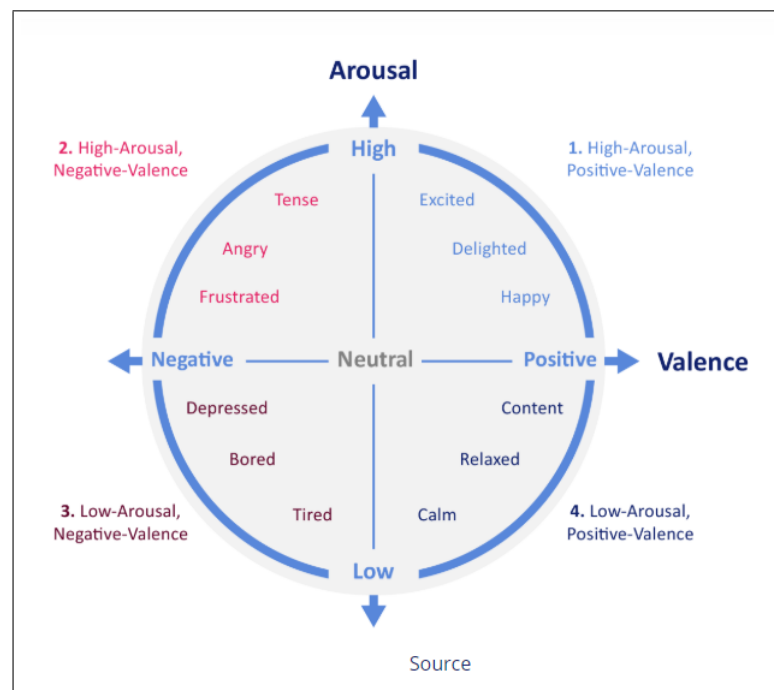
Arousal

2. High-Arousal, Negative-Valence

High

1. High-Arousal, Positive-Valence

Tense

Excited

Angry

Delighted

Frustrated

Happy

Negative

Neutral

Positive

Valence

Depressed

Content

Bored

Relaxed

3. Low-Arousal, Negative-Valence

Tired

Calm

4. Low-Arousal, Positive-Valence

Low

Source